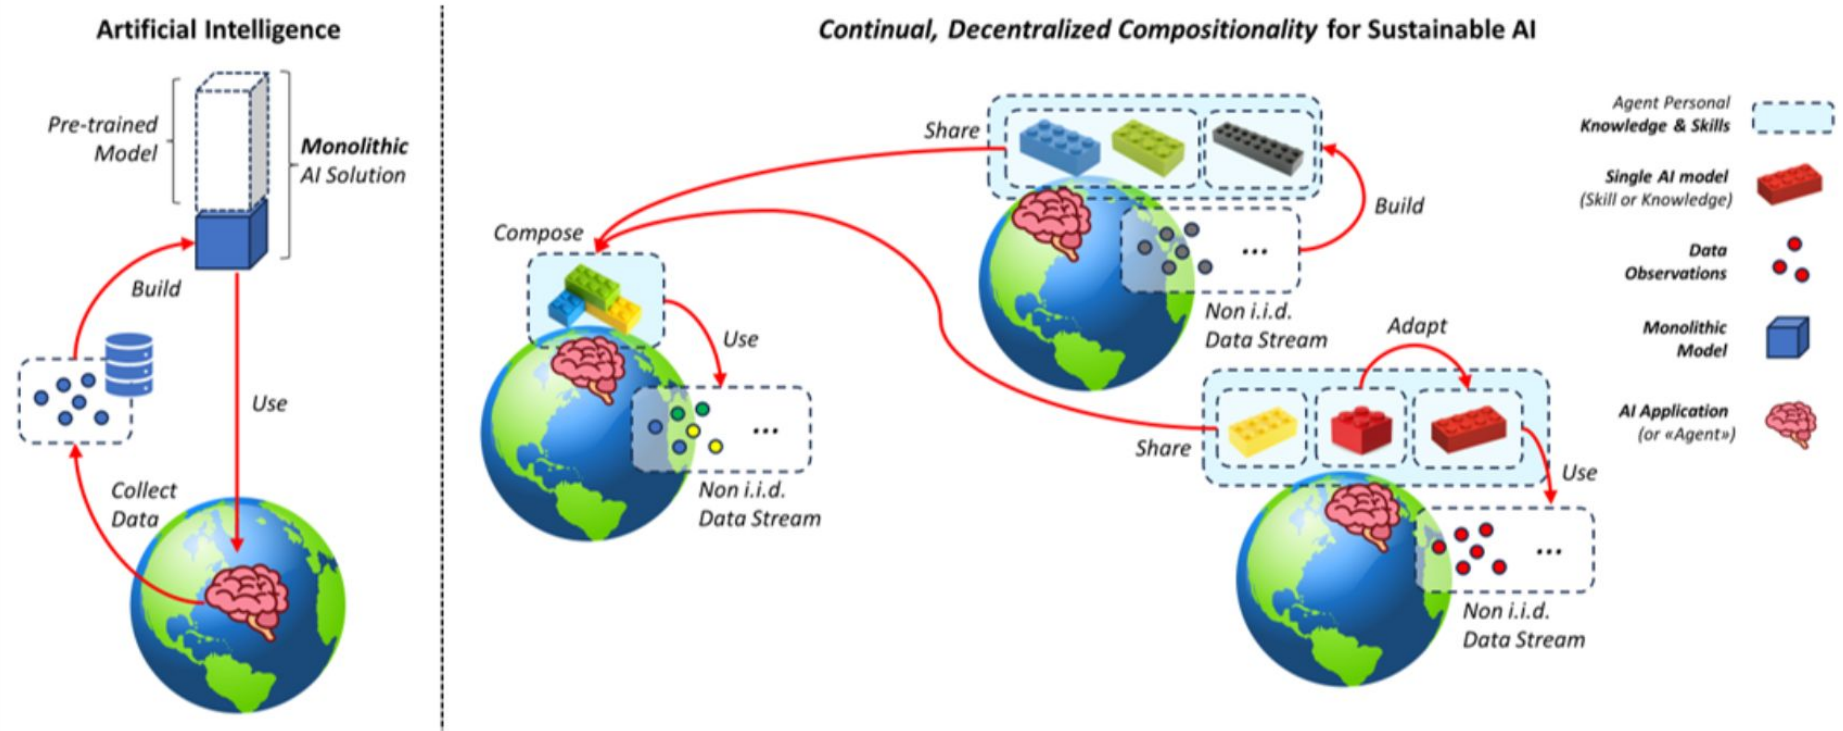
Artificial Intelligence

Pre-trained Model

Monolithic AI Solution

Build

Use

Collect Data

Continual, Decentralized Compositionality for Sustainable AI

Share

Build

Compose

Use

...

Non i.i.d. Data Stream

...

Non i.i.d. Data Stream

Adapt

Share

Use

...

Non i.i.d. Data Stream

Agent Personal Knowledge & Skills

Single AI model (Skill or Knowledge)

Data Observations

Monolithic Model

AI Application (or «Agent»)